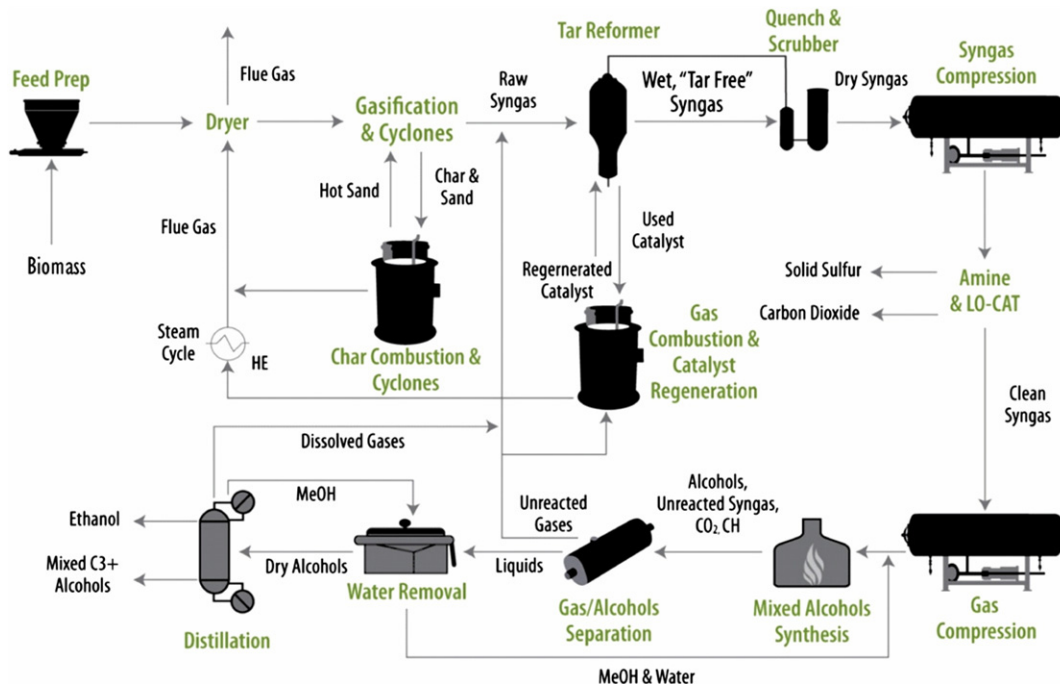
Feed Prep

Biomass

Flue Gas

Dryer

Gasification & Cyclones

Raw Syngas

Tar Reformer

Wet, "Tar Free" Syngas

Quench & Scrubber

Dry Syngas

Syngas Compression

Hot Sand

Char & Sand

Flue Gas

Used Catalyst

Regenerated Catalyst

Steam Cycle

HE

Char Combustion & Cyclones

Gas Combustion & Catalyst Regeneration

Solid Sulfur

Carbon Dioxide

Amine & LO-CAT

Clean Syngas

Dissolved Gases

MeOH

Ethanol

Mixed C3+ Alcohols

Dry Alcohols

Water Removal

Distillation

Unreacted Gases

Liquids

Alcohols, Unreacted Syngas, $CO_2$, CH

Gas/Alcohols Separation

Mixed Alcohols Synthesis

Gas Compression

MeOH & Water